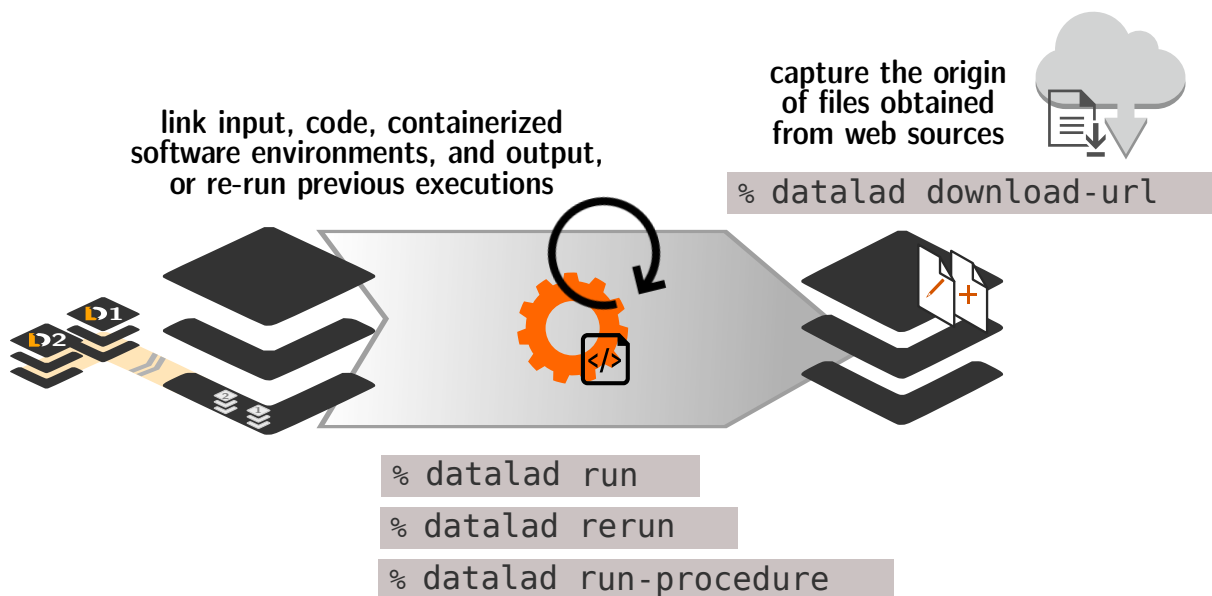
capture the origin of files obtained from web sources

% datalad download-url

link input, code, containerized software environments, and output, or re-run previous executions

D1

D2

2

1

% datalad run

% datalad rerun

% datalad run-procedure